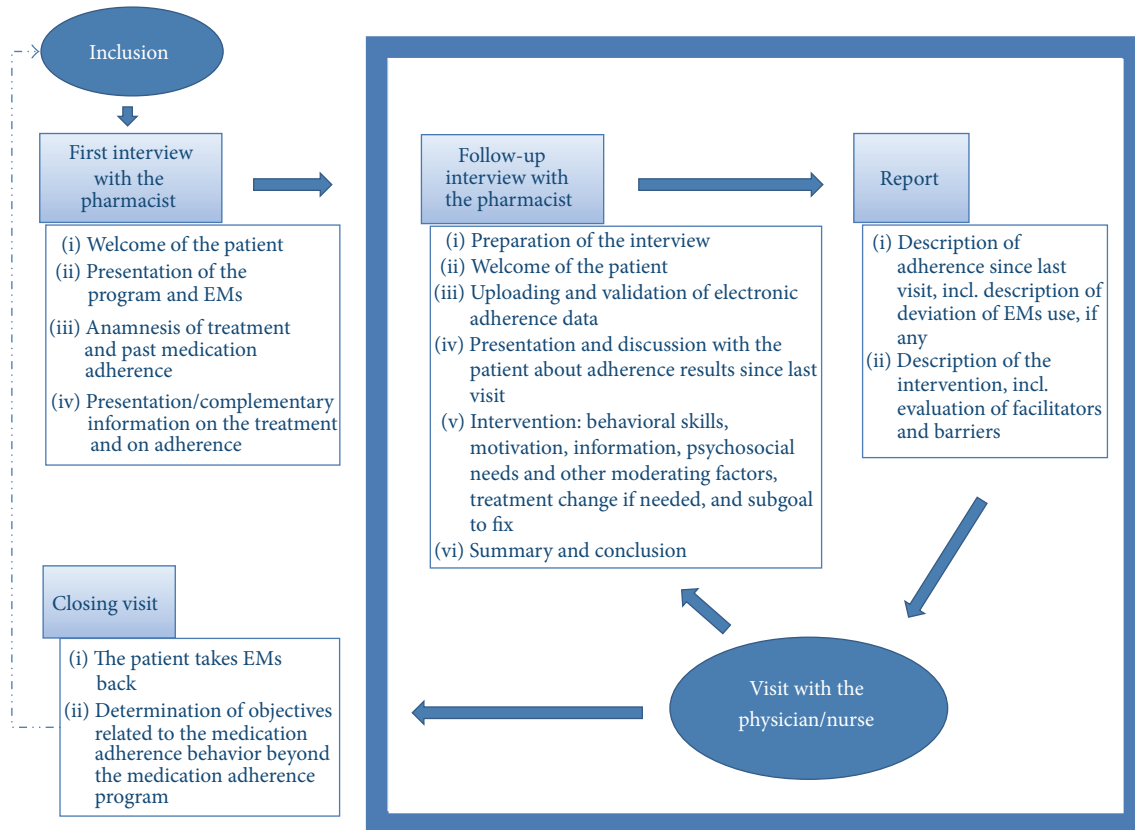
Inclusion

First interview with the pharmacist

(i) Welcome of the patient
(ii) Presentation of the program and EMs
(iii) Anamnesis of treatment and past medication adherence
(iv) Presentation/complementary information on the treatment and on adherence

Follow-up interview with the pharmacist

(i) Preparation of the interview
(ii) Welcome of the patient
(iii) Uploading and validation of electronic adherence data
(iv) Presentation and discussion with the patient about adherence results since last visit
(v) Intervention: behavioral skills, motivation, information, psychosocial needs and other moderating factors, treatment change if needed, and subgoal to fix
(vi) Summary and conclusion

Report

(i) Description of adherence since last visit, incl. description of deviation of EMs use, if any
(ii) Description of the intervention, incl. evaluation of facilitators and barriers

Closing visit

(i) The patient takes EMs back
(ii) Determination of objectives related to the medication adherence behavior beyond the medication adherence program

Visit with the physician/nurse